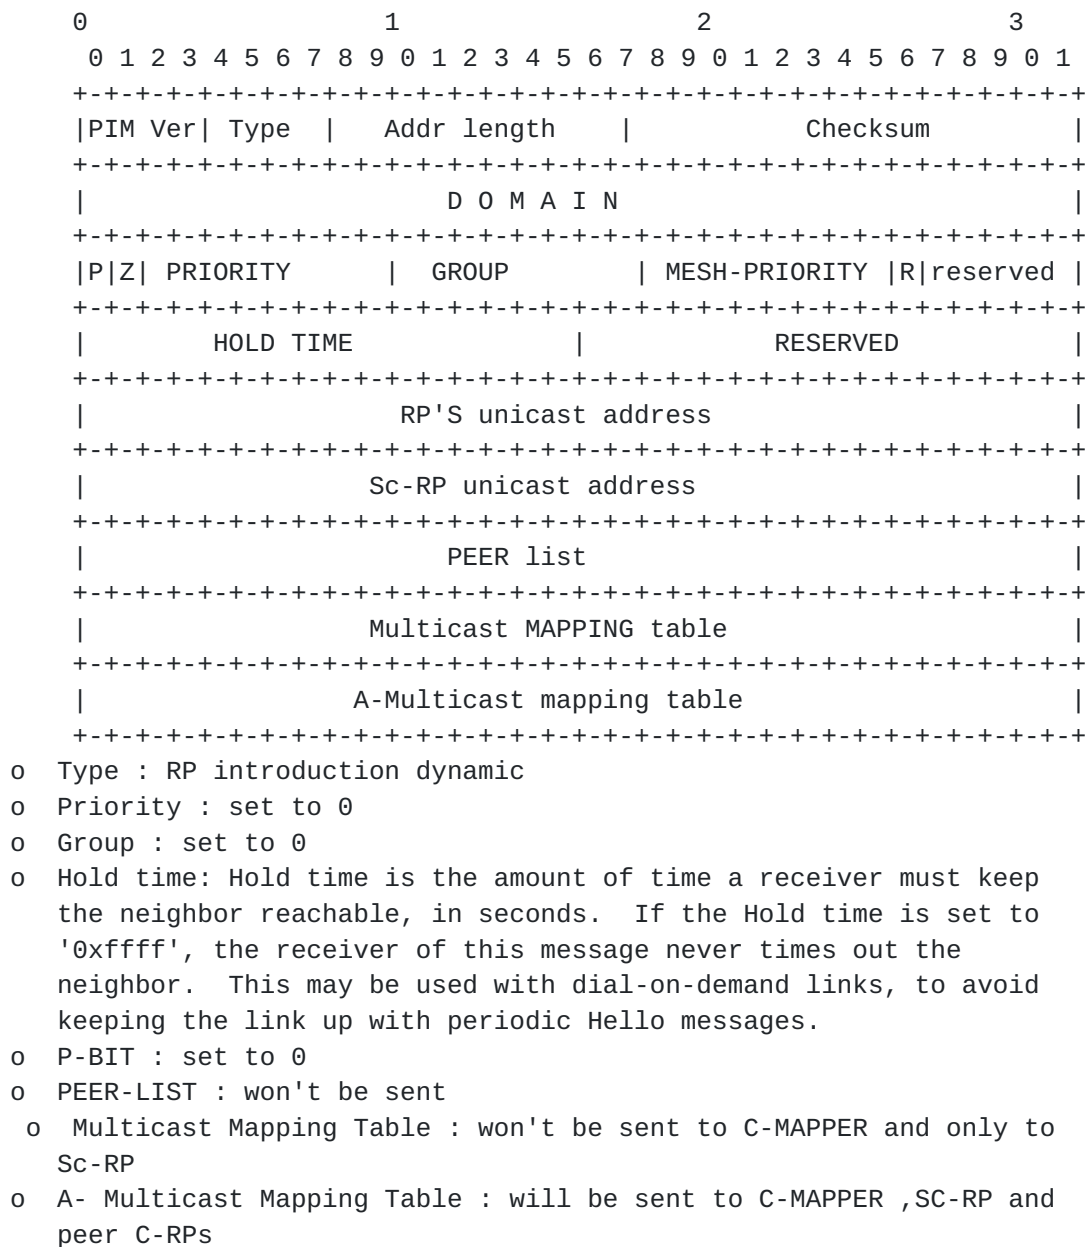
```
    0                   1                   2                   3
    0 1 2 3 4 5 6 7 8 9 0 1 2 3 4 5 6 7 8 9 0 1 2 3 4 5 6 7 8 9 0 1
   +-+-+-+-+-+-+-+-+-+-+-+-+-+-+-+-+-+-+-+-+-+-+-+-+-+-+-+-+-+-+-+-+
   |PIM Ver| Type  |  Addr length    |         Checksum            |
   +-+-+-+-+-+-+-+-+-+-+-+-+-+-+-+-+-+-+-+-+-+-+-+-+-+-+-+-+-+-+-+-+
   |                       D O M A I N                             |
   +-+-+-+-+-+-+-+-+-+-+-+-+-+-+-+-+-+-+-+-+-+-+-+-+-+-+-+-+-+-+-+-+
   |P|Z| PRIORITY      |  GROUP        | MESH-PRIORITY |R|reserved |
   +-+-+-+-+-+-+-+-+-+-+-+-+-+-+-+-+-+-+-+-+-+-+-+-+-+-+-+-+-+-+-+-+
   |        HOLD TIME            |             RESERVED            |
   +-+-+-+-+-+-+-+-+-+-+-+-+-+-+-+-+-+-+-+-+-+-+-+-+-+-+-+-+-+-+-+-+
   |                    RP'S unicast address                       |
   +-+-+-+-+-+-+-+-+-+-+-+-+-+-+-+-+-+-+-+-+-+-+-+-+-+-+-+-+-+-+-+-+
   |                  Sc-RP unicast address                        |
   +-+-+-+-+-+-+-+-+-+-+-+-+-+-+-+-+-+-+-+-+-+-+-+-+-+-+-+-+-+-+-+-+
   |                       PEER list                               |
   +-+-+-+-+-+-+-+-+-+-+-+-+-+-+-+-+-+-+-+-+-+-+-+-+-+-+-+-+-+-+-+-+
   |                  Multicast MAPPING table                      |
   +-+-+-+-+-+-+-+-+-+-+-+-+-+-+-+-+-+-+-+-+-+-+-+-+-+-+-+-+-+-+-+-+
   |                 A-Multicast mapping table                     |
   +-+-+-+-+-+-+-+-+-+-+-+-+-+-+-+-+-+-+-+-+-+-+-+-+-+-+-+-+-+-+-+-+
```
o Type : RP introduction dynamic
o Priority : set to 0
o Group : set to 0
o Hold time: Hold time is the amount of time a receiver must keep the neighbor reachable, in seconds. If the Hold time is set to '0xffff', the receiver of this message never times out the neighbor. This may be used with dial-on-demand links, to avoid keeping the link up with periodic Hello messages.
o P-BIT : set to 0
o PEER-LIST : won't be sent
o Multicast Mapping Table : won't be sent to C-MAPPER and only to Sc-RP
o A- Multicast Mapping Table : will be sent to C-MAPPER ,SC-RP and peer C-RPs